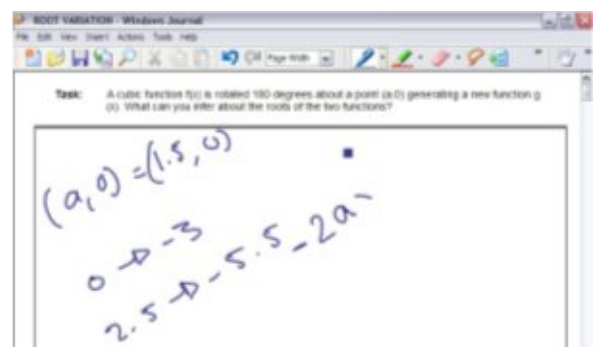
ROOT VARIATION - Windows Journal

File Edit View Insert Actions Tools Help

Page Width

Task: A cubic function f(x) is rotated 180 degrees about a point (a,0) generating a new function g(x). What can you infer about the roots of the two functions?

$(a,0) = (1.5, 0)$

$0 \to -3$

$2.5 \to -5.5 \_ 2a$